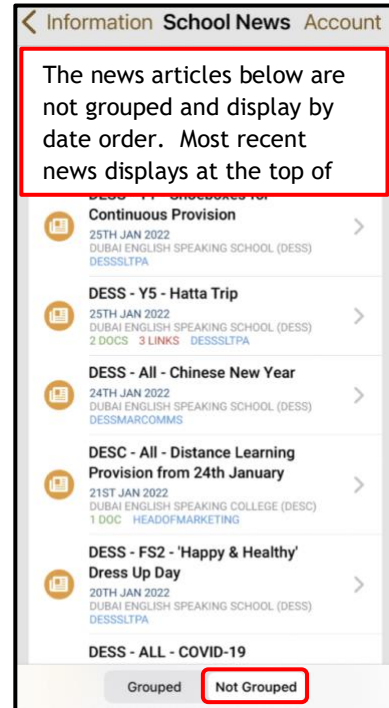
< Information School News Account

The news articles below are not grouped and display by date order. Most recent news displays at the top of

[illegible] Continuous Provision
25TH JAN 2022
DUBAI ENGLISH SPEAKING SCHOOL (DESS)
DESSSLTPA

DESS - Y5 - Hatta Trip
25TH JAN 2022
DUBAI ENGLISH SPEAKING SCHOOL (DESS)
2 DOCS 3 LINKS DESSSLTPA

DESS - All - Chinese New Year
24TH JAN 2022
DUBAI ENGLISH SPEAKING SCHOOL (DESS)
DESSMARCOMMS

DESC - All - Distance Learning Provision from 24th January
21ST JAN 2022
DUBAI ENGLISH SPEAKING COLLEGE (DESC)
1 DOC HEADOFMARKETING

DESS - FS2 - 'Happy & Healthy' Dress Up Day
20TH JAN 2022
DUBAI ENGLISH SPEAKING SCHOOL (DESS)
DESSSLTPA

DESS - ALL - COVID-19

Grouped Not Grouped